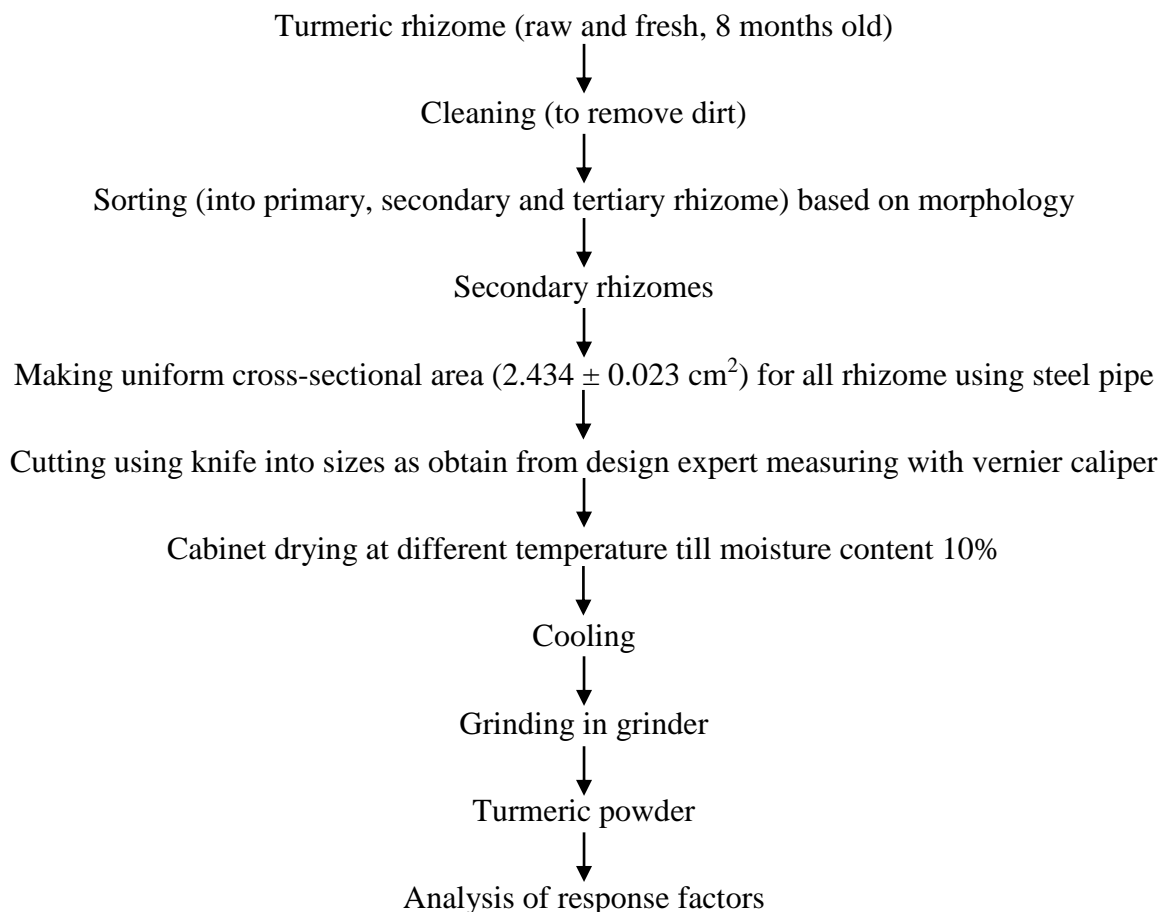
Turmeric rhizome (raw and fresh, 8 months old)

Cleaning (to remove dirt)

Sorting (into primary, secondary and tertiary rhizome) based on morphology

Secondary rhizomes

Making uniform cross-sectional area ($2.434 \pm 0.023$ cm$^2$) for all rhizome using steel pipe

Cutting using knife into sizes as obtain from design expert measuring with vernier caliper

Cabinet drying at different temperature till moisture content 10%

Cooling

Grinding in grinder

Turmeric powder

Analysis of response factors